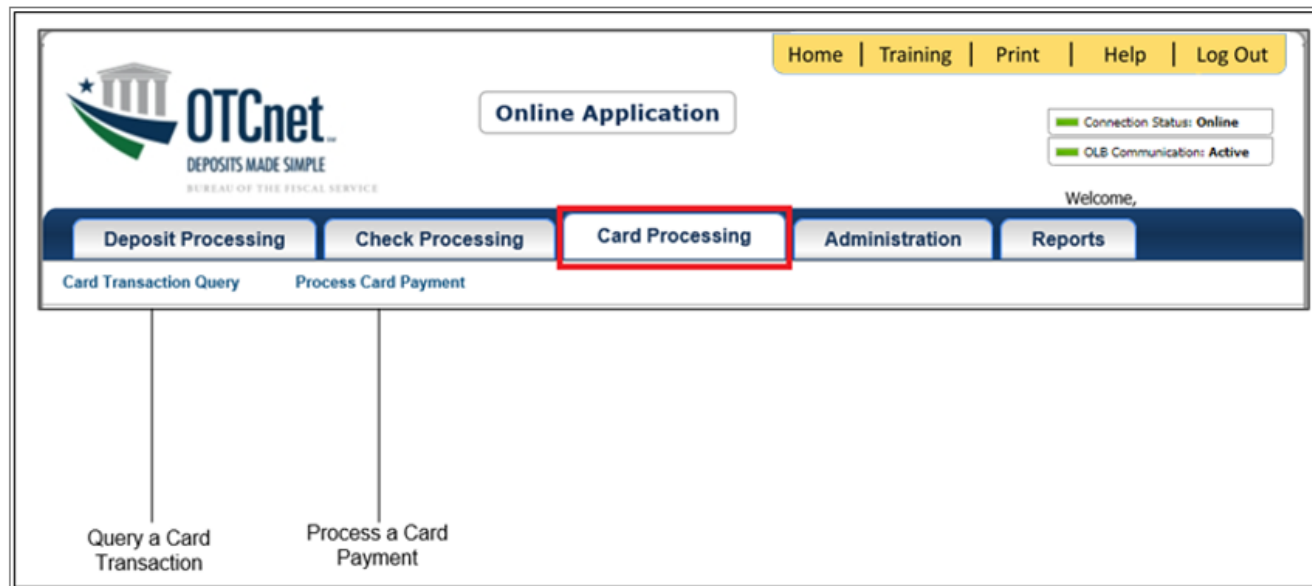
Home | Training | Print | Help | Log Out

OTCnet
DEPOSITS MADE SIMPLE
BUREAU OF THE FISCAL SERVICE

Online Application

Connection Status: Online
OLB Communication: Active

Welcome,

Deposit Processing
Check Processing
Card Processing
Administration
Reports

Card Transaction Query
Process Card Payment

Query a Card Transaction

Process a Card Payment